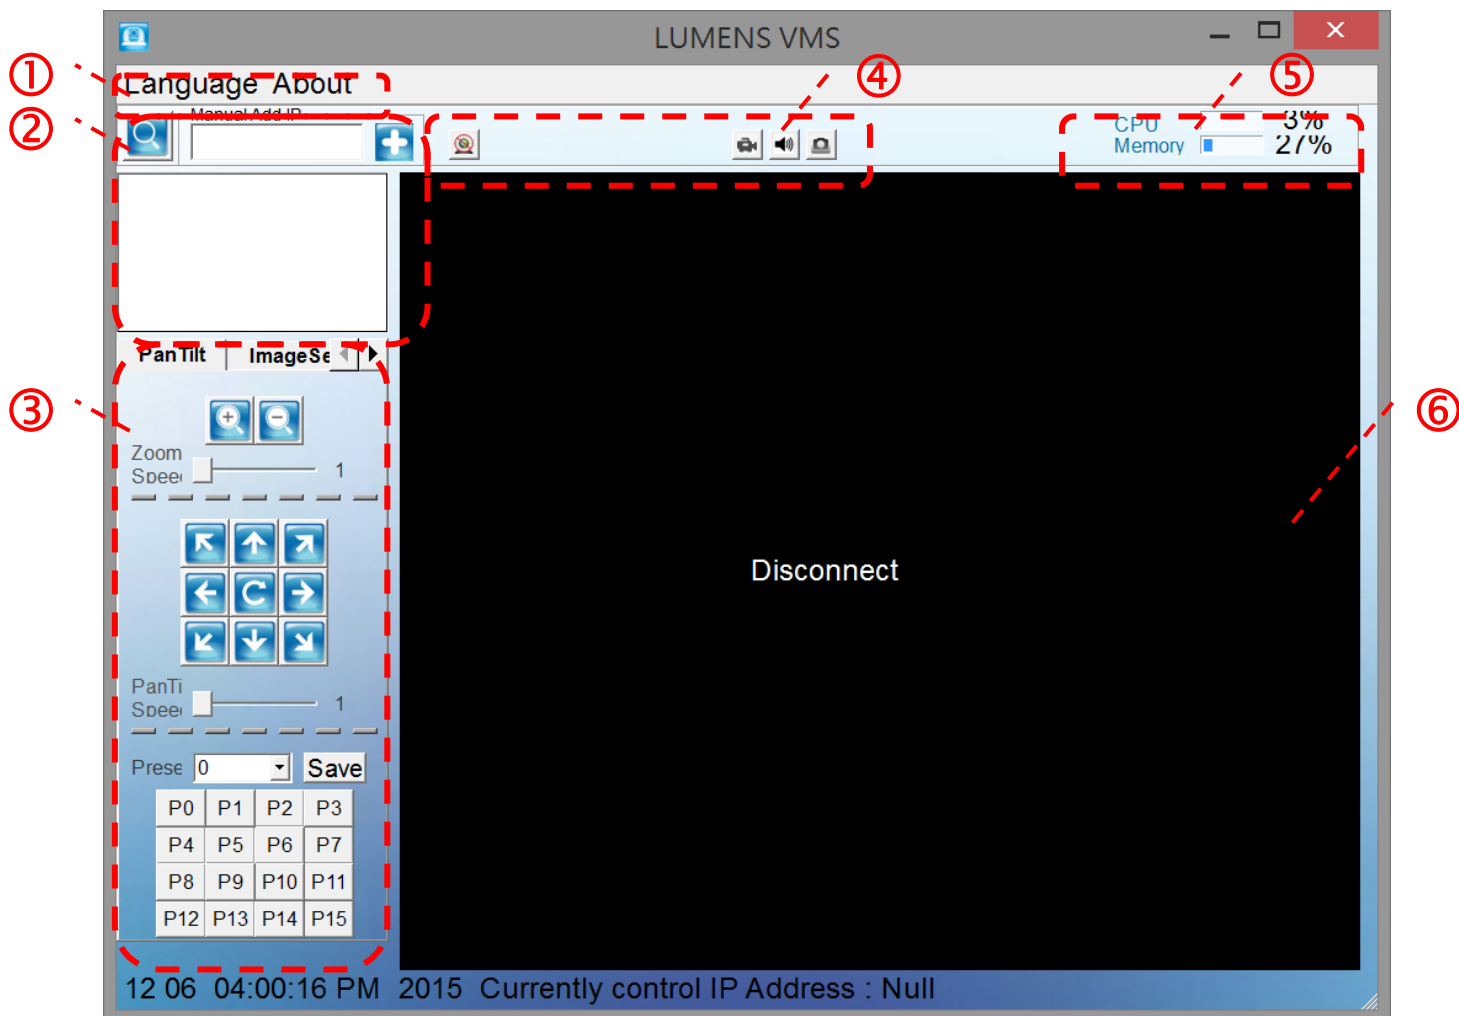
LUMENS VMS

①

Language About

②

Manual Add IP

④

⑤

CPU 3%

Memory 27%

PanTilt ImageSe

③

Zoom Speed 1

PanTi Speed 1

Prese 0 Save

| P0 | P1 | P2 | P3 |
|---|---|---|---|
| P4 | P5 | P6 | P7 |
| P8 | P9 | P10 | P11 |
| P12 | P13 | P14 | P15 |

⑥

Disconnect

12 06 04:00:16 PM 2015 Currently control IP Address : Null